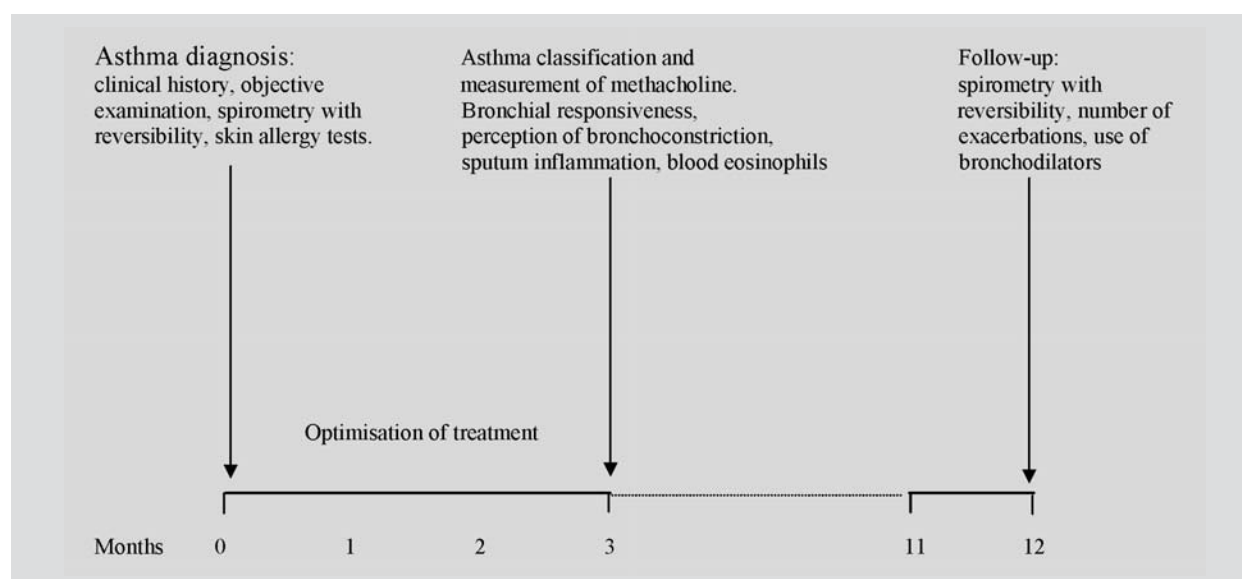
Asthma diagnosis:
clinical history, objective examination, spirometry with reversibility, skin allergy tests.

Asthma classification and measurement of methacholine. Bronchial responsiveness, perception of bronchoconstriction, sputum inflammation, blood eosinophils

Follow-up:
spirometry with reversibility, number of exacerbations, use of bronchodilators

Optimisation of treatment

Months 0 1 2 3 11 12